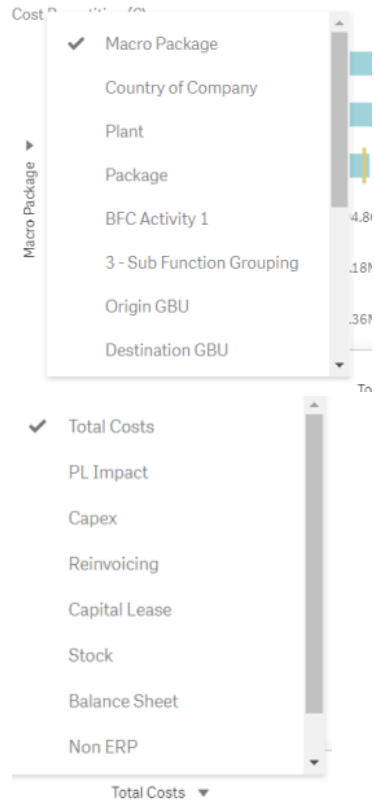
Cost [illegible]

Macro Package

✔ Macro Package
Country of Company
Plant
Package
BFC Activity 1
3 - Sub Function Grouping
Origin GBU
Destination GBU

4.8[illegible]
.18M
.36M
To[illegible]

✔ Total Costs
PL Impact
Capex
Reinvoicing
Capital Lease
Stock
Balance Sheet
Non ERP

Total Costs ▼